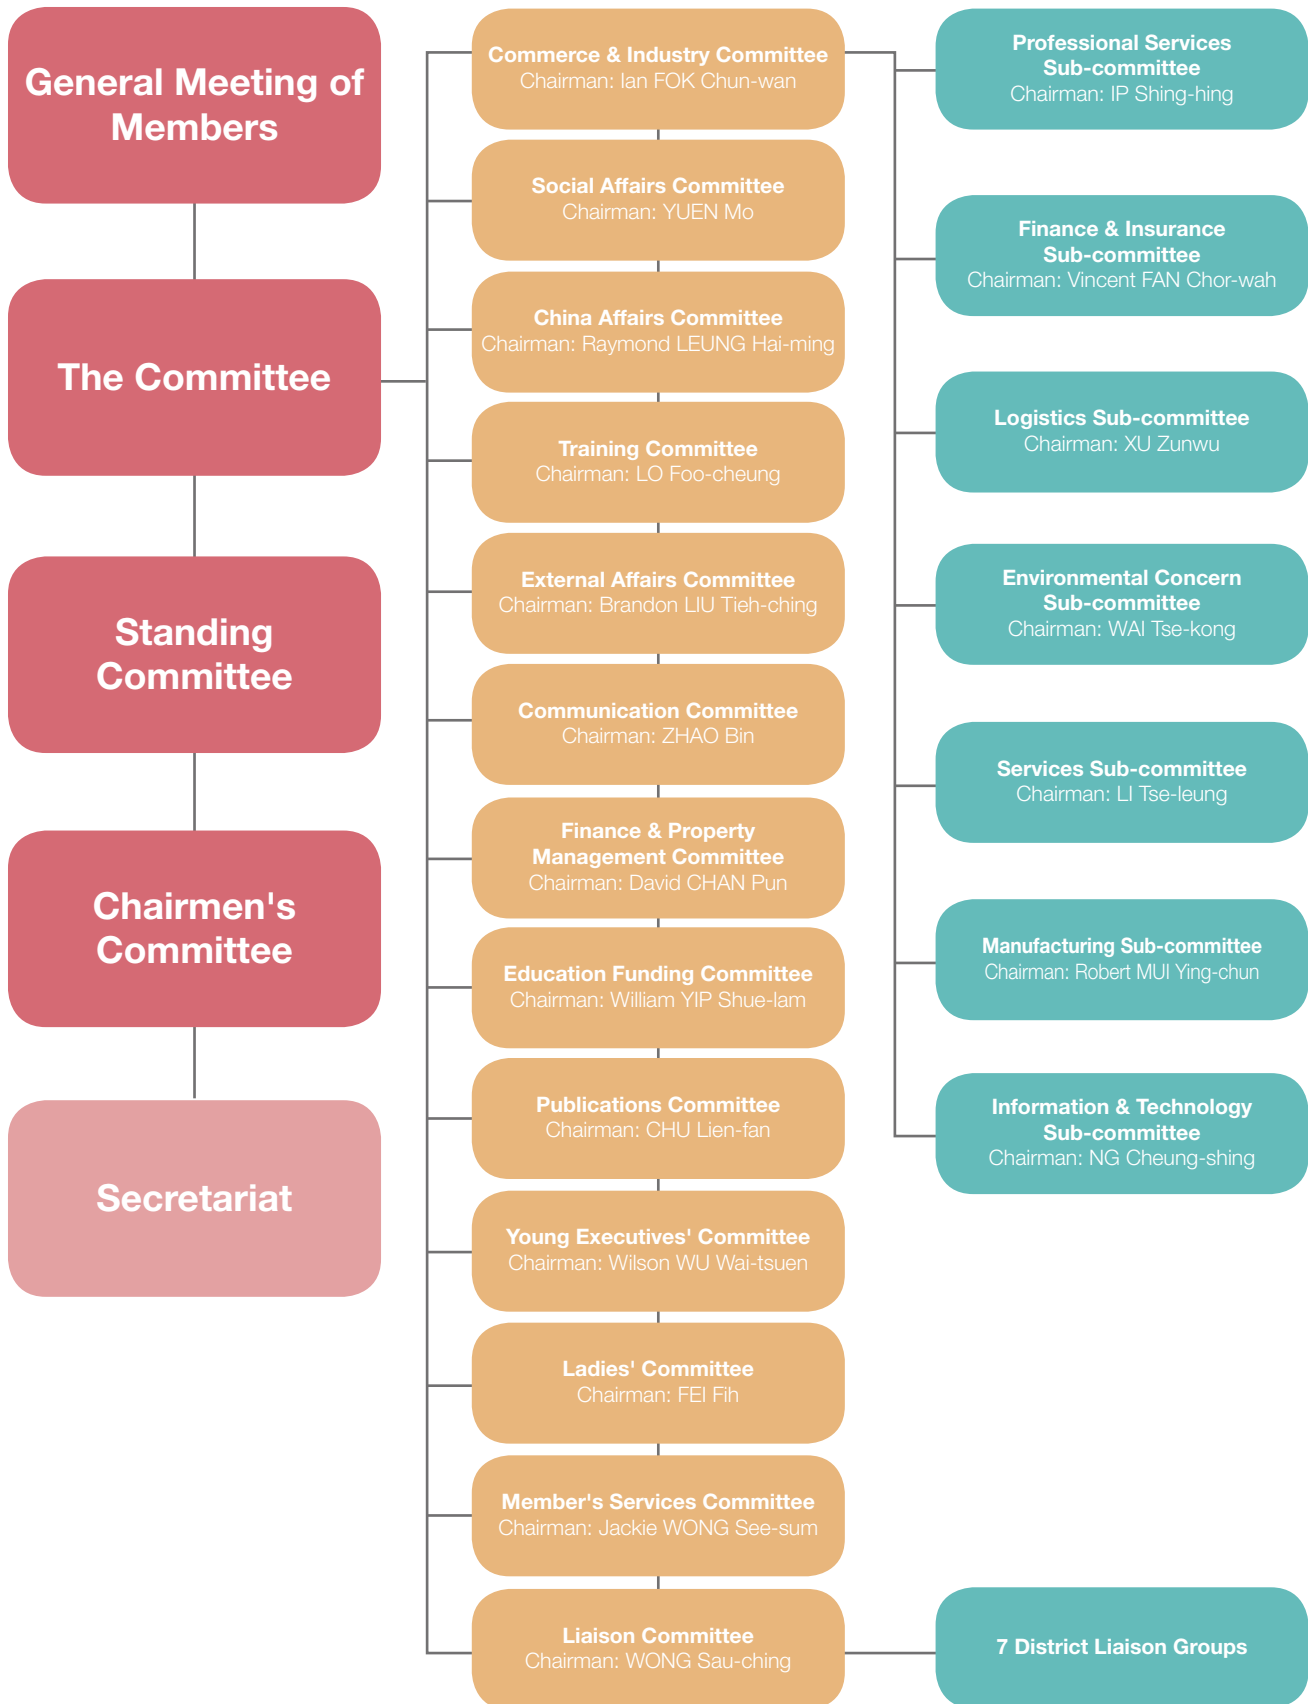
General Meeting of Members

The Committee

Standing Committee

Chairmen's Committee

Secretariat

Commerce & Industry Committee
Chairman: Ian FOK Chun-wan

Social Affairs Committee
Chairman: YUEN Mo

China Affairs Committee
Chairman: Raymond LEUNG Hai-ming

Training Committee
Chairman: LO Foo-cheung

External Affairs Committee
Chairman: Brandon LIU Tieh-ching

Communication Committee
Chairman: ZHAO Bin

Finance & Property Management Committee
Chairman: David CHAN Pun

Education Funding Committee
Chairman: William YIP Shue-lam

Publications Committee
Chairman: CHU Lien-fan

Young Executives' Committee
Chairman: Wilson WU Wai-tsuen

Ladies' Committee
Chairman: FEI Fih

Member's Services Committee
Chairman: Jackie WONG See-sum

Liaison Committee
Chairman: WONG Sau-ching

Professional Services Sub-committee
Chairman: IP Shing-hing

Finance & Insurance Sub-committee
Chairman: Vincent FAN Chor-wah

Logistics Sub-committee
Chairman: XU Zunwu

Environmental Concern Sub-committee
Chairman: WAI Tse-kong

Services Sub-committee
Chairman: LI Tse-leung

Manufacturing Sub-committee
Chairman: Robert MUI Ying-chun

Information & Technology Sub-committee
Chairman: NG Cheung-shing

7 District Liaison Groups